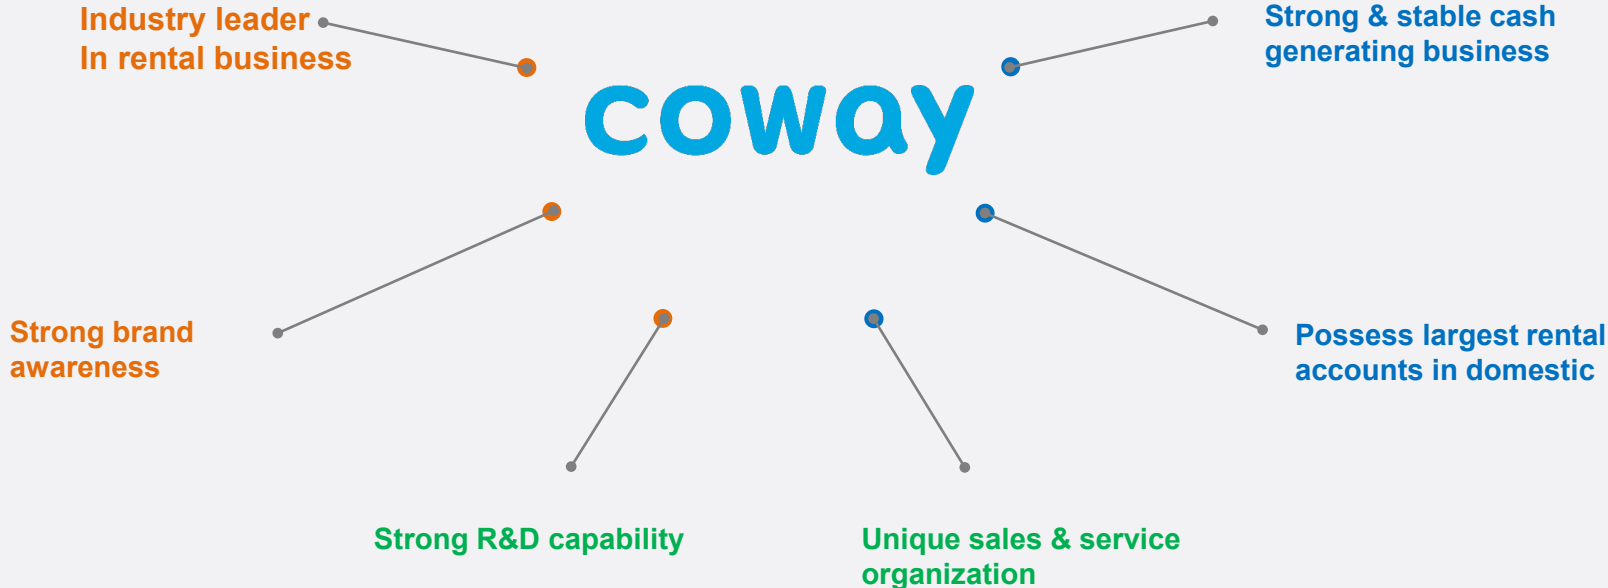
Industry leader
In rental business

Strong & stable cash
generating business

coway

Strong brand
awareness

Possess largest rental
accounts in domestic

Strong R&D capability

Unique sales & service
organization